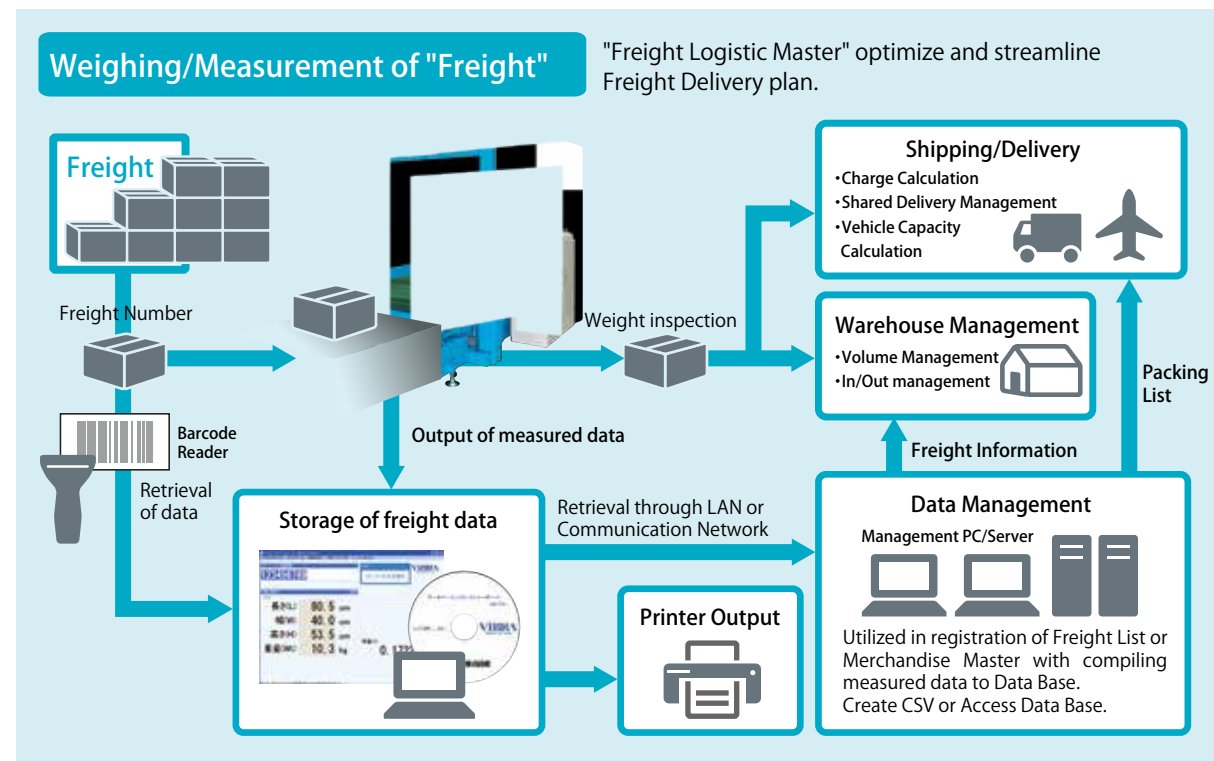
Weighing/Measurement of "Freight"

"Freight Logistic Master" optimize and streamline Freight Delivery plan.

Freight

Freight Number

Barcode Reader

Retrieval of data

Output of measured data

Weight inspection

Shipping/Delivery
•Charge Calculation
•Shared Delivery Management
•Vehicle Capacity Calculation

Warehouse Management
•Volume Management
•In/Out management

Packing List

Freight Information

Storage of freight data

80.5
40.0
53.5
10.3
0.1735

VIBRA

Retrieval through LAN or Communication Network

Data Management

Management PC/Server

Utilized in registration of Freight List or Merchandise Master with compiling measured data to Data Base.
Create CSV or Access Data Base.

Printer Output